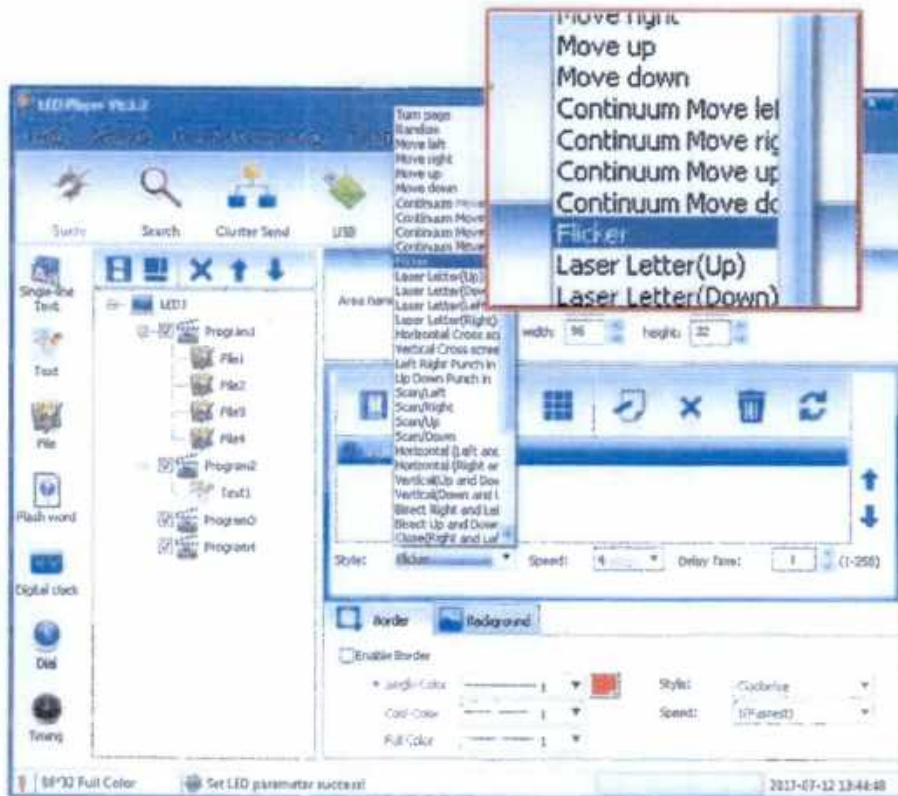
Move right
Move up
Move down
Continuum Move lel
Continuum Move ri
Continuum Move up
Continuum Move dc
Flicker
Laser Letter(Up)
Laser Letter(Down)

LED Player V6.1.2

Switch
Search
Cluster Send
USB

Turn page
Random
Move left
Move right
Move up
Move down
Continuum Move
Continuum Move
Continuum Move
Continuum Move
Flicker
Laser Letter(Up)
Laser Letter(Down)
Laser Letter(Left)
Laser Letter(Right)
Horizontal Cross sc
Vertical Cross scree
Left Right Punch in
Up Down Punch in
Scan/Left
Scan/Right
Scan/Up
Scan/Down
Horizontal (Left and
Horizontal (Right ar
Vertical(Up and Dow
Vertical(Down and L
Bisect Right and Lef
Bisect Up and Down
Close(Right and Lef

Single-line Text
Text
File
Flash word
Digital clock
Dial
Timing

LED1
Program1
File1
File2
File3
File4
Program2
Text1
Program3
Program4

Area name
width: 96
height: 32

Style: Flicker
Speed:
Delay Time: 1 (1-255)

Border
Background

Enable Border
Single Color 1
Colorful Color 1
Full Color 1
Style: Clockwise
Speed: 1(Fastest)

64*32 Full Color
Set LED parameter success!
2017-07-12 13:44:48